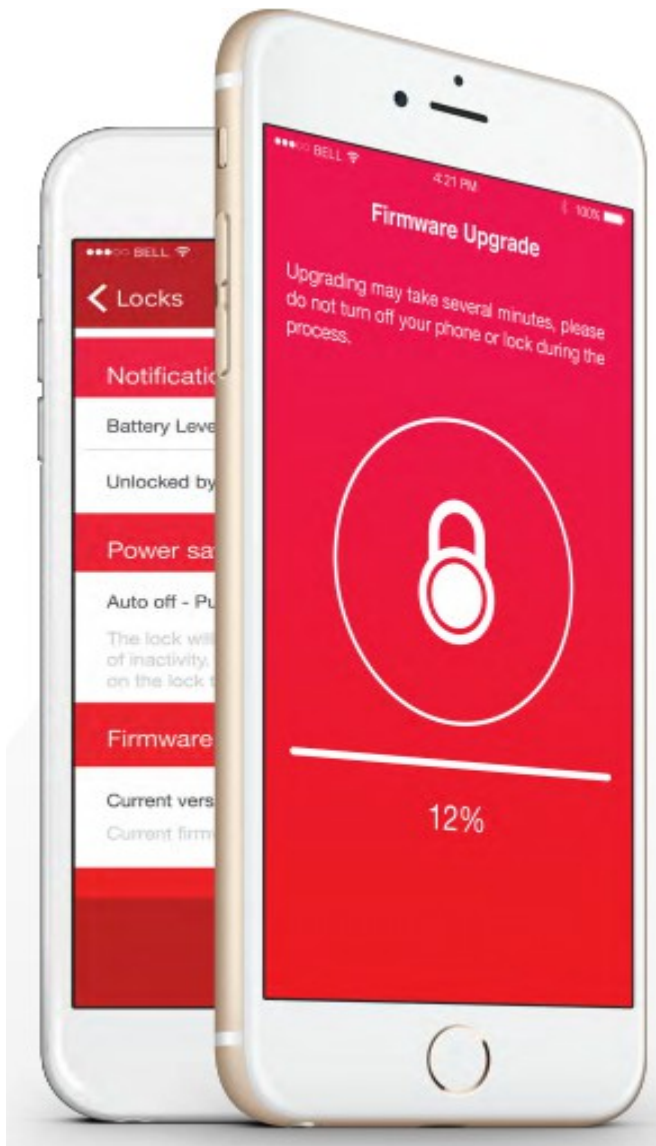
●●●○○ BELL
Locks
Notificatio
Battery Leve
Unlocked by
Power sa
Auto off - Pu
The lock will
of inactivity.
on the lock t
Firmware
Current vers
Current firm

●●●○○ BELL
4:21 PM
100%
Firmware Upgrade
Upgrading may take several minutes, please do not turn off your phone or lock during the process.
12%